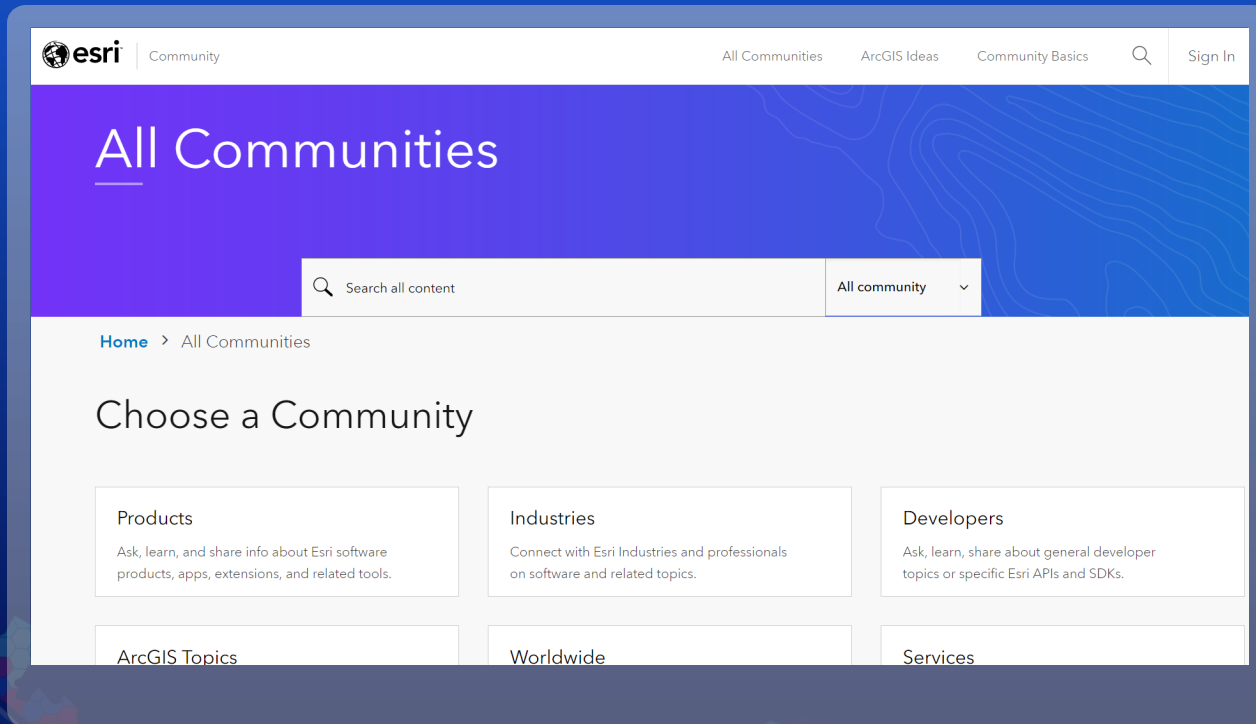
esri Community

All Communities ArcGIS Ideas Community Basics Sign In

All Communities

Search all content

All community

Home > All Communities

Choose a Community

Products

Ask, learn, and share info about Esri software products, apps, extensions, and related tools.

Industries

Connect with Esri Industries and professionals on software and related topics.

Developers

Ask, learn, share about general developer topics or specific Esri APIs and SDKs.

ArcGIS Topics

Worldwide

Services